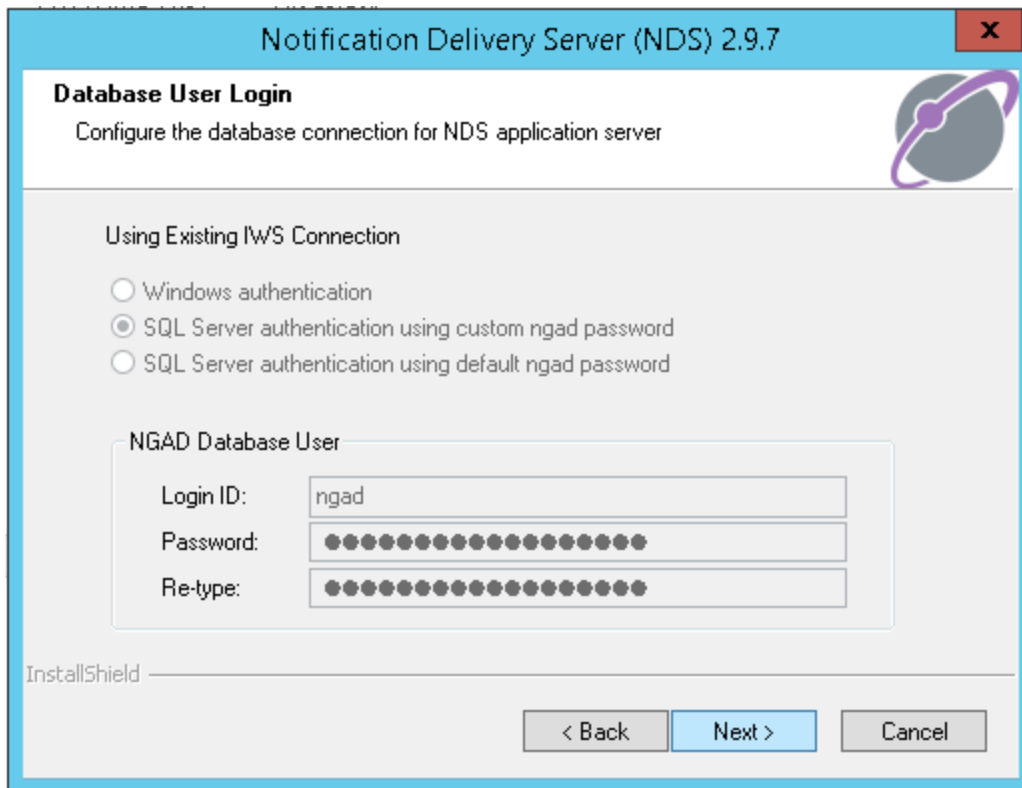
Notification Delivery Server (NDS) 2.9.7

x

Database User Login

Configure the database connection for NDS application server

Using Existing IWS Connection

Windows authentication

SQL Server authentication using custom ngad password

SQL Server authentication using default ngad password

NGAD Database User

Login ID: ngad

Password: ●●●●●●●●●●●●●●●●●●●

Re-type: ●●●●●●●●●●●●●●●●●●●

InstallShield

< Back

Next >

Cancel